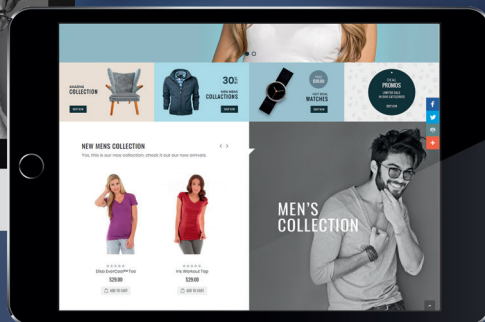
AMAZING
COLLECTION

BUY NOW

30%
OFF
NEW MENS
COLLECTION

SHOP NOW

TOP
$59.00
SHOP NEW
WATCHES

SHOP NOW

PREMIUS
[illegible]

NEW MENS COLLECTION
Yes, this is our new collections check it out our new arrivals.

Eliza EverCool™ Tee
$29.00
ADD TO CART

Iris Workout Top
$29.00
ADD TO CART

MEN'S
COLLECTION